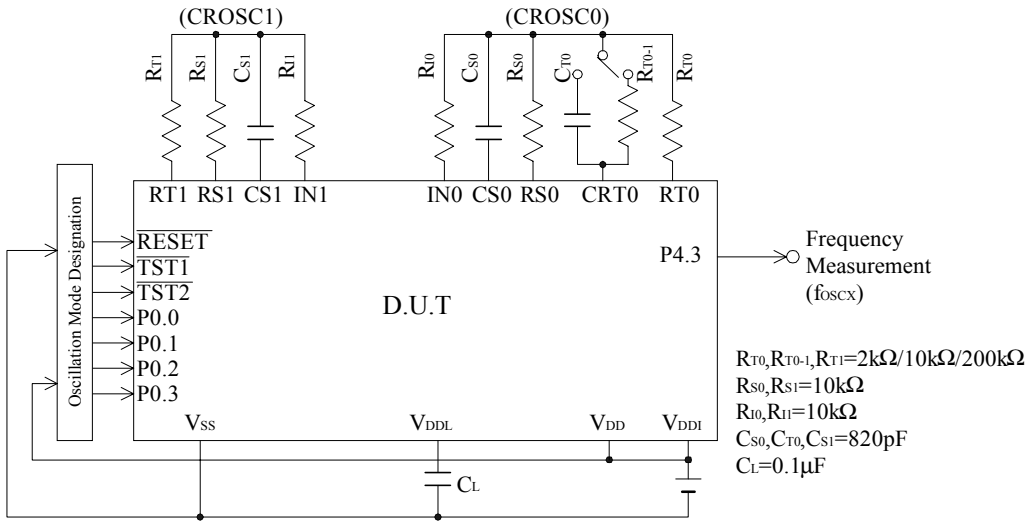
(CROSC1)

(CROSC0)

$R_{T1}$ $R_{S1}$ $C_{S1}$ $R_{I1}$

$R_{I0}$ $C_{S0}$ $R_{S0}$ $C_{T0}$ $R_{T0-1}$ $R_{T0}$

RT1 RS1 CS1 IN1

IN0 CS0 RS0 CRT0 RT0

Oscillation Mode Designation

$\overline{RESET}$
$\overline{TST1}$
$\overline{TST2}$
P0.0
P0.1
P0.2
P0.3

P4.3

D.U.T

Frequency Measurement ($f_{OSCX}$)

$V_{SS}$ $V_{DDL}$ $V_{DD}$ $V_{DDI}$

$C_L$

$R_{T0}$,$R_{T0-1}$,$R_{T1}$=2k$\Omega$/10k$\Omega$/200k$\Omega$
$R_{S0}$,$R_{S1}$=10k$\Omega$
$R_{I0}$,$R_{I1}$=10k$\Omega$
$C_{S0}$,$C_{T0}$,$C_{S1}$=820pF
$C_L$=0.1$\mu$F